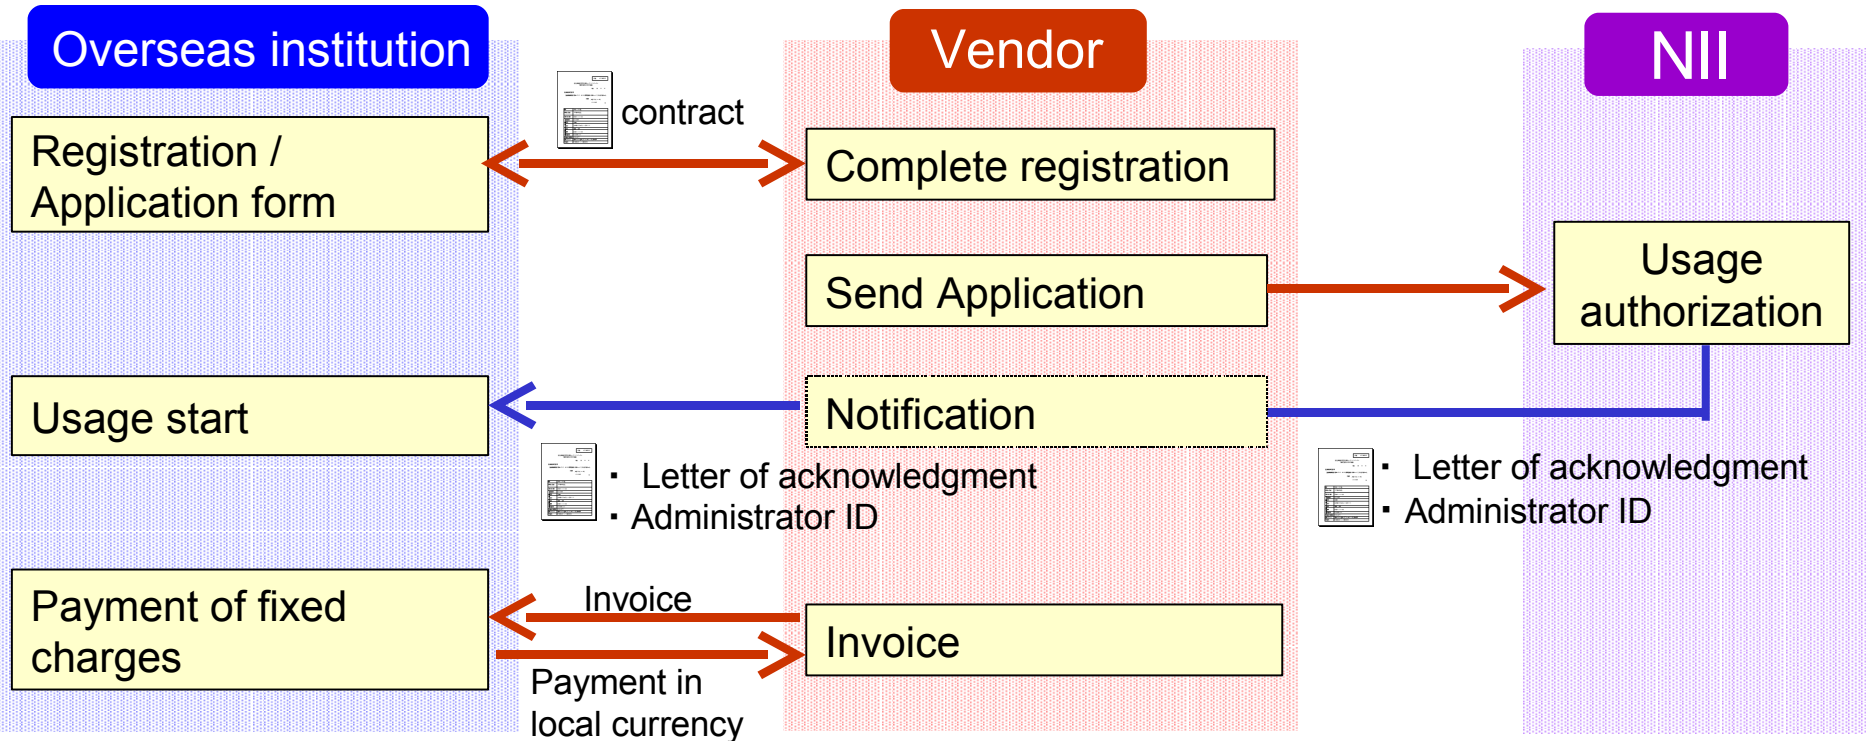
Overseas institution

Vendor

NII

contract

Registration / Application form

Complete registration

Send Application

Usage authorization

Usage start

Notification

・ Letter of acknowledgment
・ Administrator ID

・ Letter of acknowledgment
・ Administrator ID

Payment of fixed charges

Invoice

Invoice

Payment in local currency